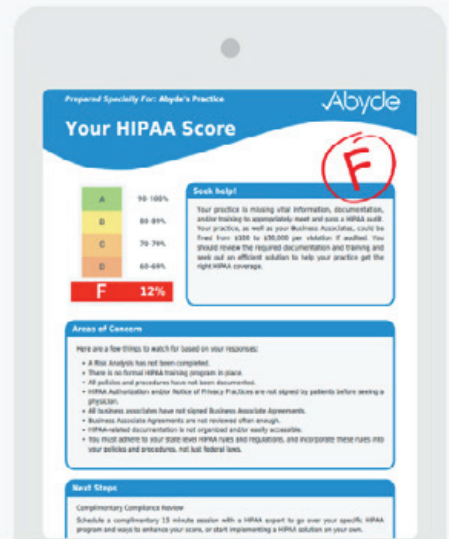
Prepared Specially For: Abyde's Practice

Abyde

Your HIPAA Score

F

| A | 90-100% |
|---|---|
| B | 80-89% |
| C | 70-79% |
| D | 60-69% |
| F | 12% |

Seek help!

Your practice is missing vital information, documentation, and/or training to appropriately meet and pass a HIPAA audit. Your practice, as well as your Business Associates, could be fined from $100 to $50,000 per violation if audited. You should review the required documentation and training and seek out an efficient solution to help your practice get the right HIPAA coverage.

Areas of Concern

Here are a few things to watch for based on your responses:

• A Risk Analysis has not been completed.
• There is no formal HIPAA training program in place.
• All policies and procedures have not been documented.
• HIPAA Authorization and/or Notice of Privacy Practices are not signed by patients before seeing a physician.
• All business associates have not signed Business Associate Agreements.
• Business Associate Agreements are not reviewed often enough.
• HIPAA-related documentation is not organized and/or easily accessible.
• You must adhere to your state-level HIPAA rules and regulations, and incorporate these rules into your policies and procedures, not just federal laws.

Next Steps

Complimentary Compliance Review

Schedule a complimentary 15 minute session with a HIPAA expert to go over your specific HIPAA program and ways to enhance your score, or start implementing a HIPAA solution on your own.